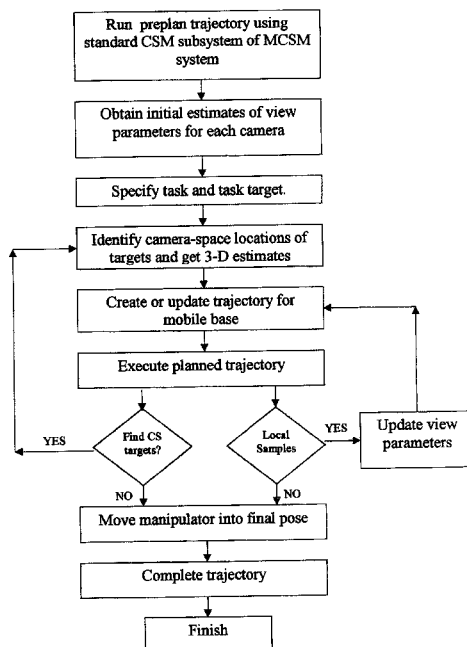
Run preplan trajectory using standard CSM subsystem of MCSM system

Obtain initial estimates of view parameters for each camera

Specify task and task target.

Identify camera-space locations of targets and get 3-D estimates

Create or update trajectory for mobile base

Execute planned trajectory

YES

Find CS targets?

Local Samples

YES

Update view parameters

NO

NO

Move manipulator into final pose

Complete trajectory

Finish